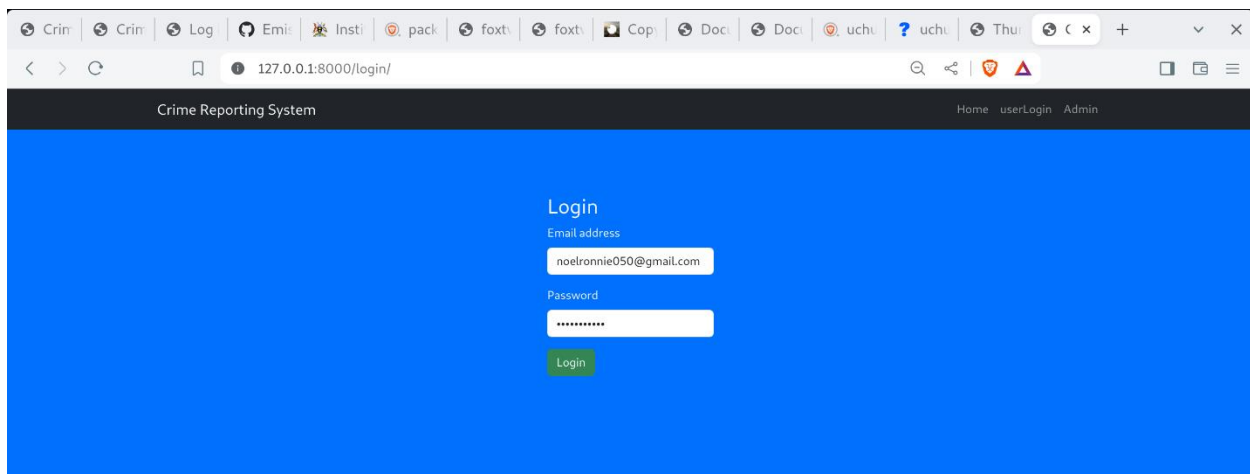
Crim | Crim | Log | Emi | Insti | pack | foxt | foxt | Cop | Doc | Doc | uchu | uchu | Thu | ( ×

127.0.0.1:8000/login/

Crime Reporting System

Home userLogin Admin

Login

Email address

noelronnie050@gmail.com

Password

•••••••••••

Login